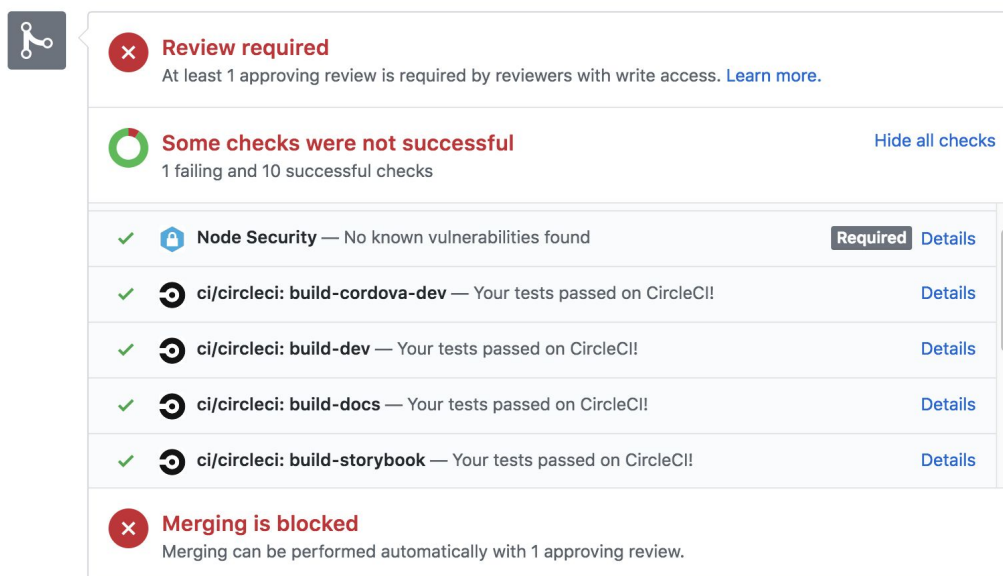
Review required
At least 1 approving review is required by reviewers with write access. Learn more.

Some checks were not successful
1 failing and 10 successful checks

Hide all checks

Node Security — No known vulnerabilities found Required Details

ci/circleci: build-cordova-dev — Your tests passed on CircleCI! Details

ci/circleci: build-dev — Your tests passed on CircleCI! Details

ci/circleci: build-docs — Your tests passed on CircleCI! Details

ci/circleci: build-storybook — Your tests passed on CircleCI! Details

Merging is blocked
Merging can be performed automatically with 1 approving review.